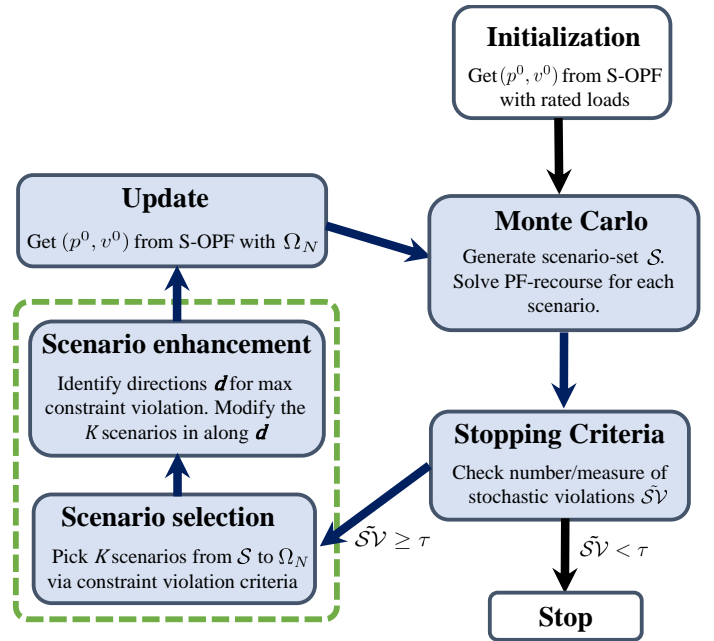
Initialization

Get $(p^0, v^0)$ from S-OPF with rated loads

Update

Get $(p^0, v^0)$ from S-OPF with $\Omega_N$

Monte Carlo

Generate scenario-set $\mathcal{S}$. Solve PF-recourse for each scenario.

Scenario enhancement

Identify directions $\boldsymbol{d}$ for max constraint violation. Modify the $K$ scenarios in along $\boldsymbol{d}$

Stopping Criteria

Check number/measure of stochastic violations $\tilde{\mathcal{SV}}$

Scenario selection

Pick $K$ scenarios from $\mathcal{S}$ to $\Omega_N$ via constraint violation criteria

$\tilde{\mathcal{SV}} \geq \tau$

$\tilde{\mathcal{SV}} < \tau$

Stop